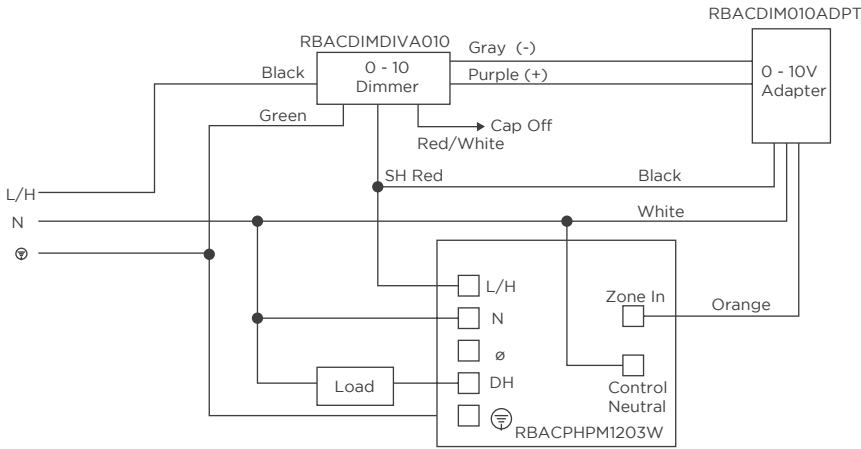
RBACDIM010ADPT

RBACDIMDIVA010

0 - 10 Dimmer

Gray (-)

Purple (+)

0 - 10V Adapter

Black

Green

Cap Off

Red/White

L/H

SH Red

Black

N

White

L/H

N

Zone In

Orange

ø

Load

DH

Control Neutral

RBACPHPM1203W